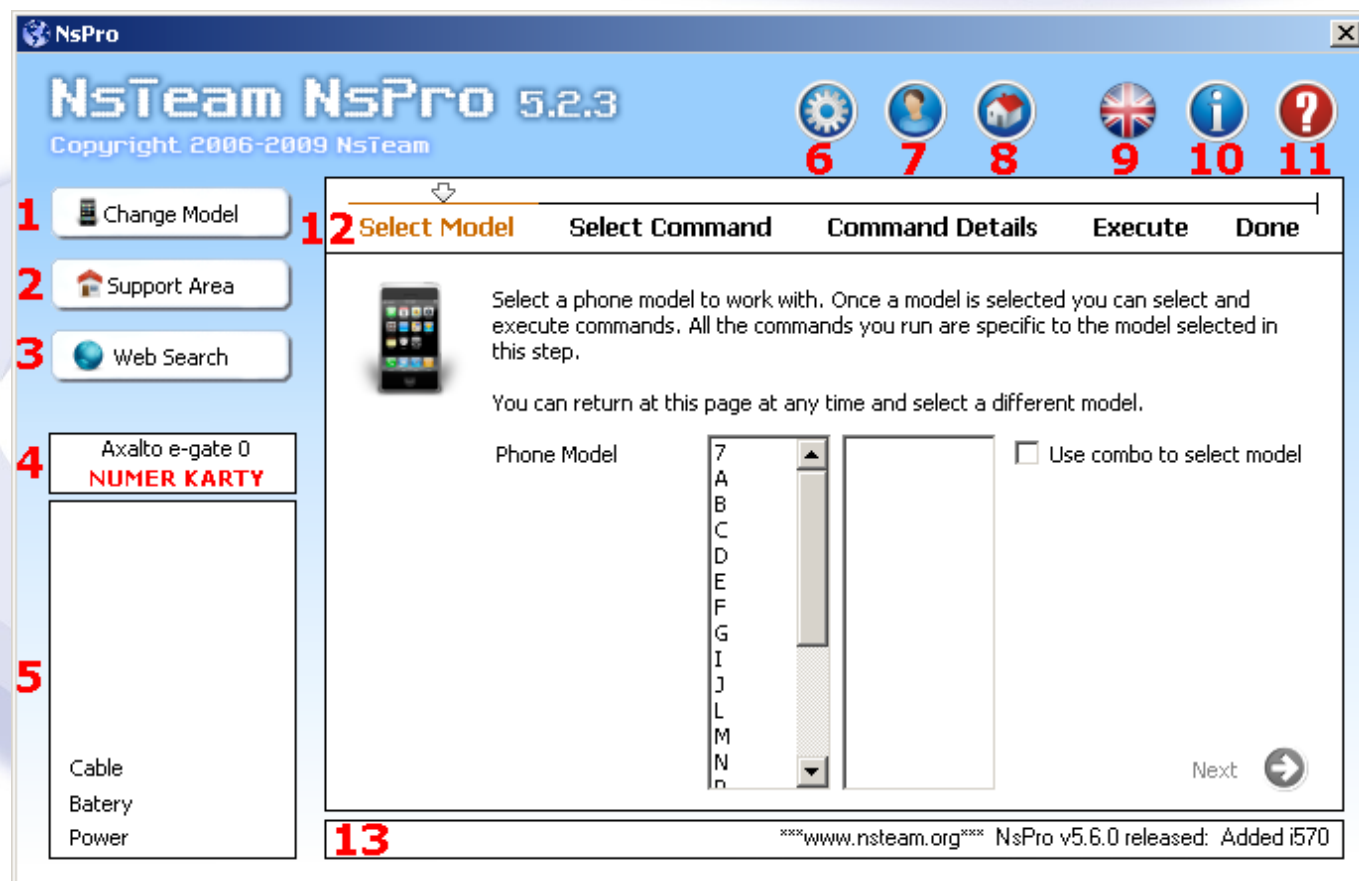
NsPro

NsTeam NsPro 5.2.3
Copyright 2006-2009 NsTeam

6 7 8 9 10 11

1 Change Model
2 Support Area
3 Web Search

12 Select Model   Select Command   Command Details   Execute   Done

Select a phone model to work with. Once a model is selected you can select and execute commands. All the commands you run are specific to the model selected in this step.

You can return at this page at any time and select a different model.

Phone Model

7
A
B
C
D
E
F
G
I
J
L
M
N
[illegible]

Use combo to select model

Next

4 Axalto e-gate 0
NUMER KARTY

5

Cable
Batery
Power

13 ***www.nsteam.org*** NsPro v5.6.0 released: Added i570